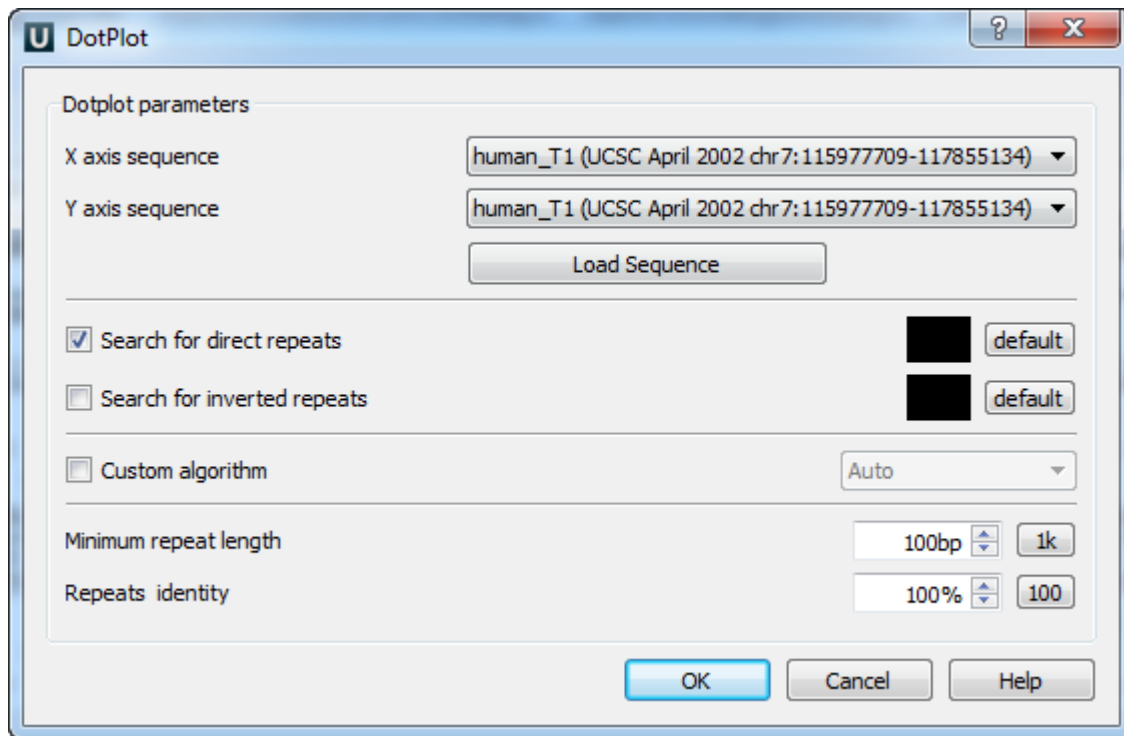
U DotPlot

?
X

Dotplot parameters

X axis sequence
human_T1 (UCSC April 2002 chr7:115977709-117855134)

Y axis sequence
human_T1 (UCSC April 2002 chr7:115977709-117855134)

Load Sequence

Search for direct repeats
default

Search for inverted repeats
default

Custom algorithm
Auto

Minimum repeat length
100bp
1k

Repeats identity
100%
100

OK
Cancel
Help